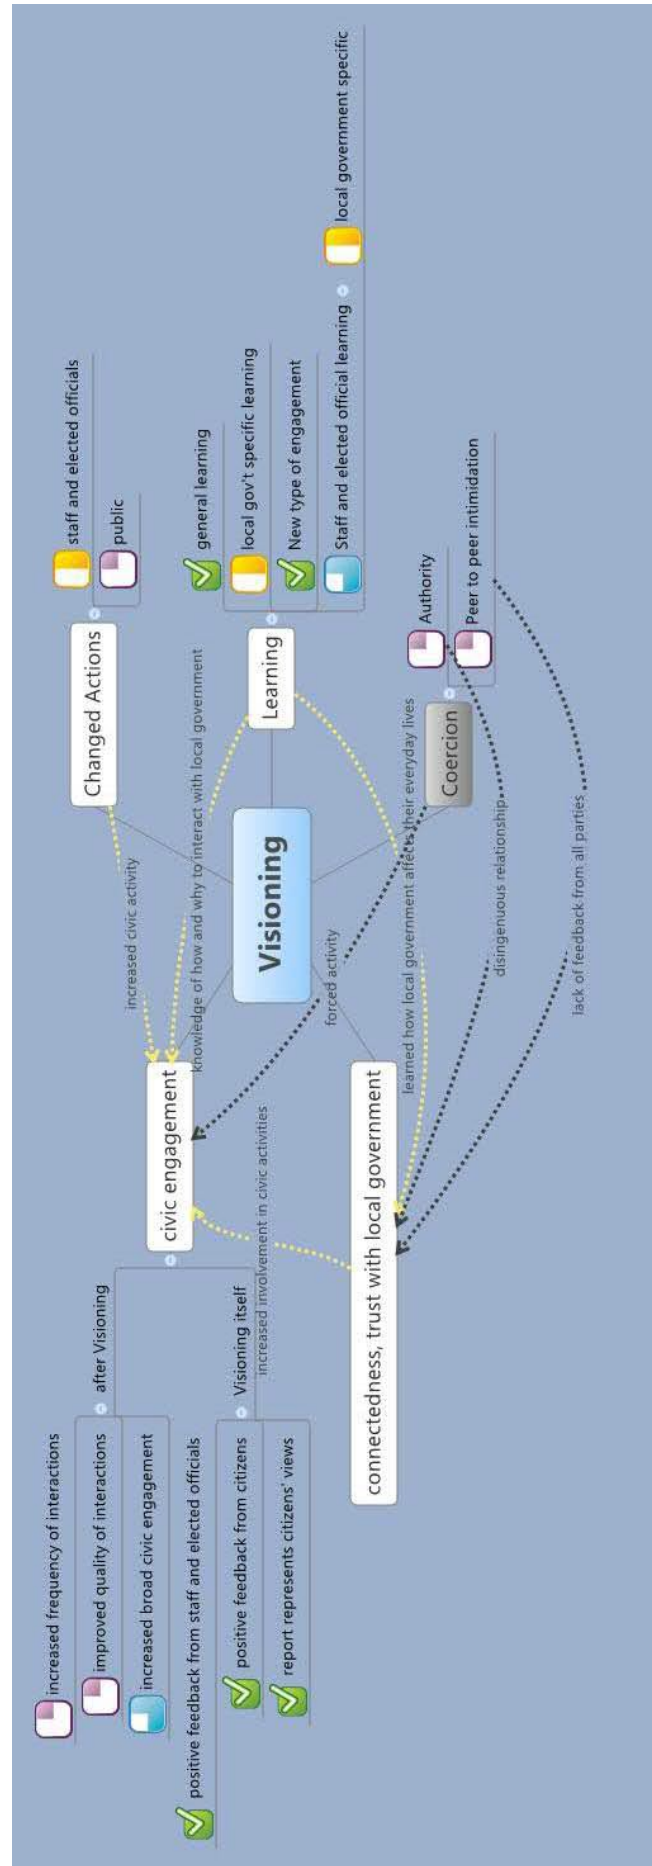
Visioning

Changed Actions
staff and elected officials
public

Learning
general learning
local gov't specific learning
New type of engagement
Staff and elected official learning
local government specific

Coercion
Authority
Peer to peer intimidation

civic engagement
after Visioning
increased frequency of interactions
improved quality of interactions
increased broad civic engagement
positive feedback from staff and elected officials
Visioning itself
positive feedback from citizens
report represents citizens' views

connectedness, trust with local government

increased civic activity
knowledge of how and why to interact with local government
forced activity
learned how local government affects their everyday lives
disingenuous relationship
lack of feedback from all parties
increased involvement in civic activities